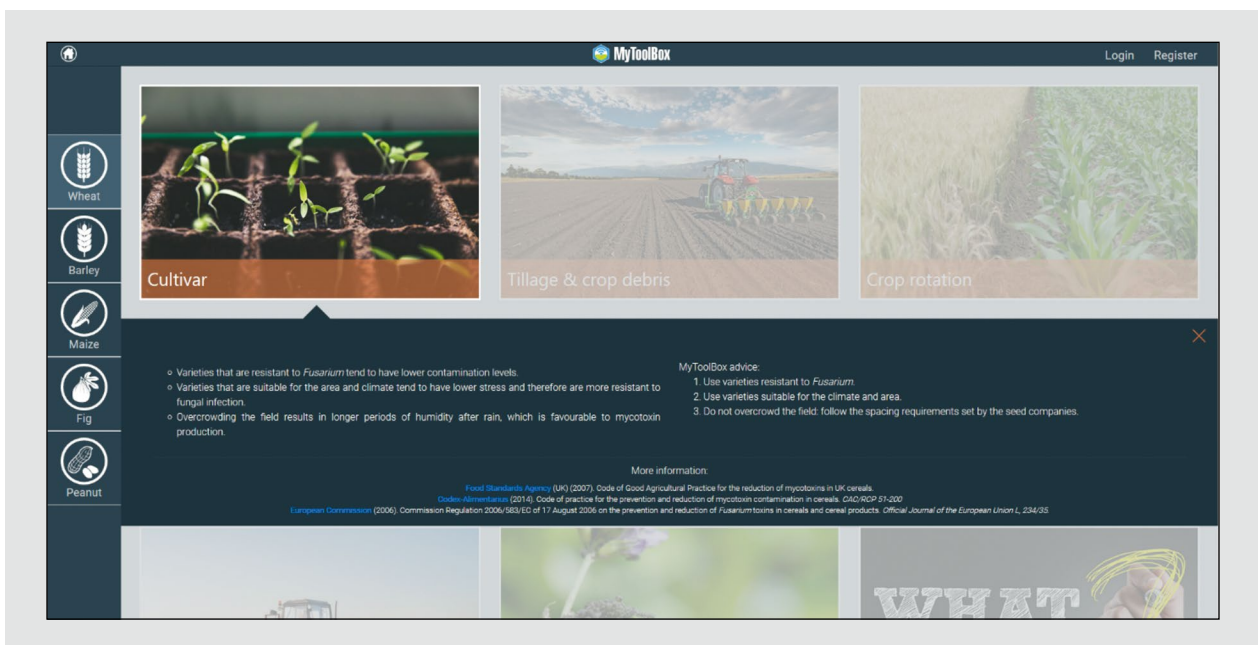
MyToolBox

Login Register

Wheat

Barley

Maize

Fig

Peanut

Cultivar

Tillage & crop debris

Crop rotation

○ Varieties that are resistant to *Fusarium* tend to have lower contamination levels.
○ Varieties that are suitable for the area and climate tend to have lower stress and therefore are more resistant to fungal infection.
○ Overcrowding the field results in longer periods of humidity after rain, which is favourable to mycotoxin production.

MyToolBox advice:
1. Use varieties resistant to *Fusarium*.
2. Use varieties suitable for the climate and area.
3. Do not overcrowd the field: follow the spacing requirements set by the seed companies.

More information:

Food Standards Agency (UK) (2007). Code of Good Agricultural Practice for the reduction of mycotoxins in UK cereals.
Codex Alimentarius (2014). Code of practice for the prevention and reduction of mycotoxin contamination in cereals. *CAC/RCP 51-200*
European Commission (2006). Commission Regulation 2006/583/EC of 17 August 2006 on the prevention and reduction of *Fusarium* toxins in cereals and cereal products. *Official Journal of the European Union L, 234/35.*

WHAT